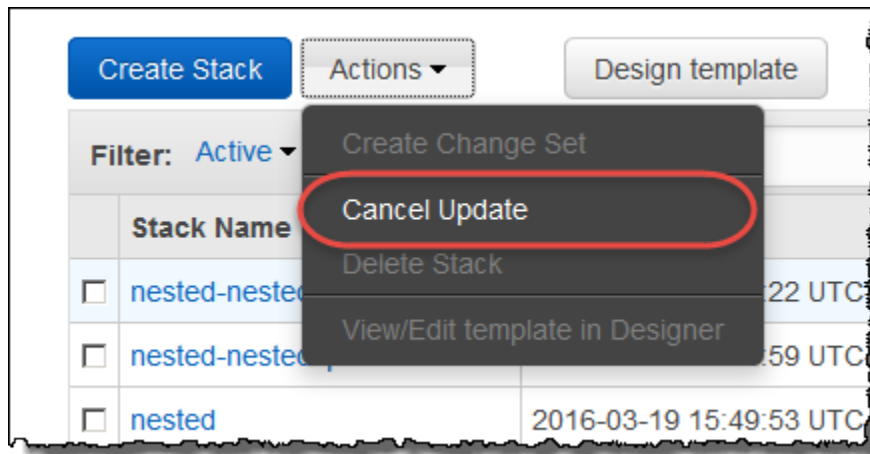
Create Stack
Actions
Design template

Filter: Active

Create Change Set
Cancel Update
Delete Stack
View/Edit template in Designer

| | Stack Name | |
|---|---|---|
| ☐ | nested-neste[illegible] | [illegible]:22 UTC |
| ☐ | nested-neste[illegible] | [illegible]:59 UTC |
| ☐ | nested | 2016-03-19 15:49:53 UTC |